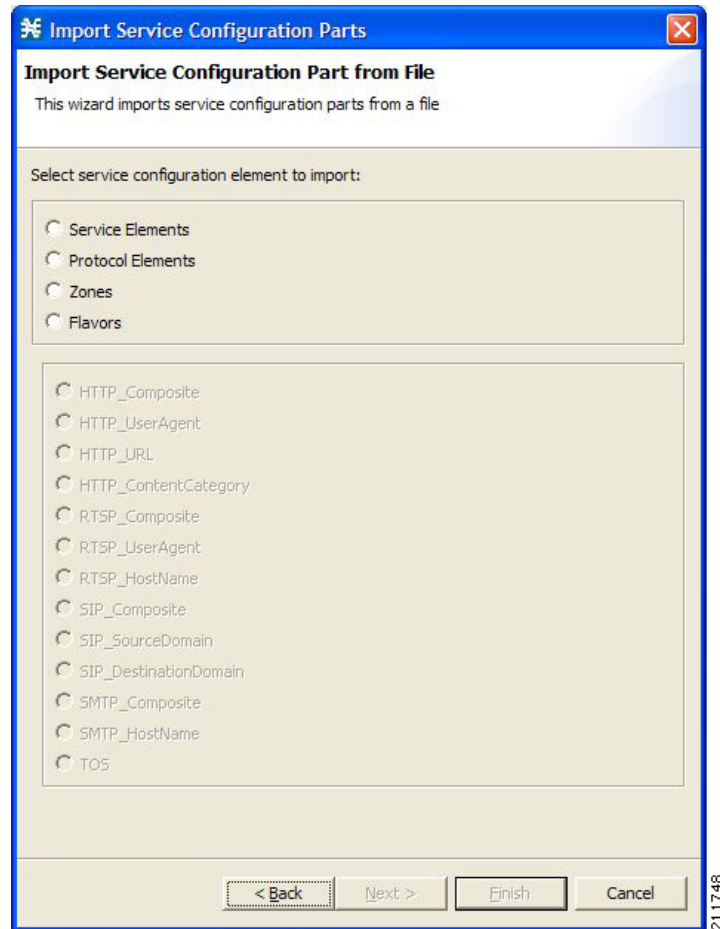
Import Service Configuration Parts

Import Service Configuration Part from File

This wizard imports service configuration parts from a file

Select service configuration element to import:

Service Elements
Protocol Elements
Zones
Flavors

HTTP_Composite
HTTP_UserAgent
HTTP_URL
HTTP_ContentCategory
RTSP_Composite
RTSP_UserAgent
RTSP_HostName
SIP_Composite
SIP_SourceDomain
SIP_DestinationDomain
SMTP_Composite
SMTP_HostName
TOS

< Back | Next > | Finish | Cancel

211748